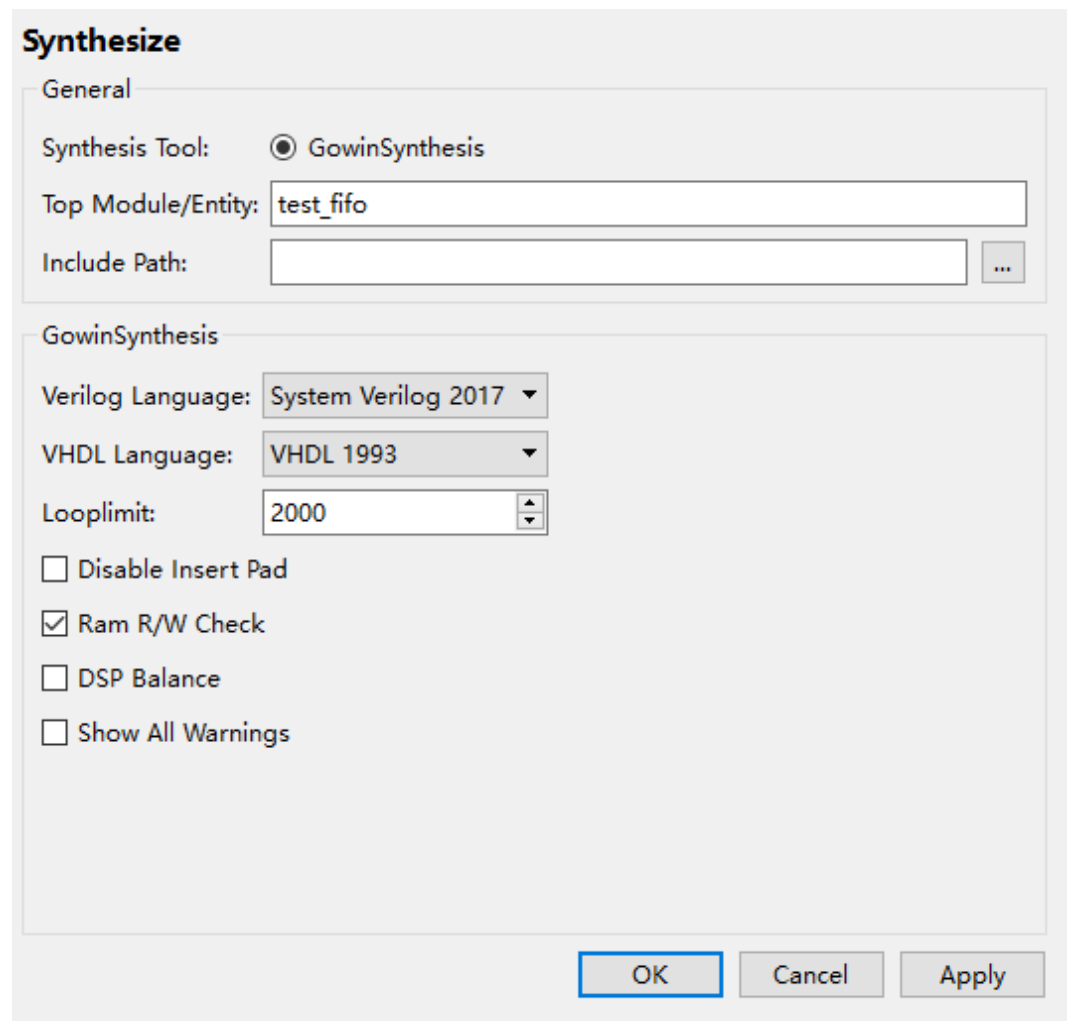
Synthesize

General

Synthesis Tool: GowinSynthesis

Top Module/Entity: test_fifo

Include Path: ...

GowinSynthesis

Verilog Language: System Verilog 2017

VHDL Language: VHDL 1993

Looplimit: 2000

Disable Insert Pad

Ram R/W Check

DSP Balance

Show All Warnings

OK Cancel Apply